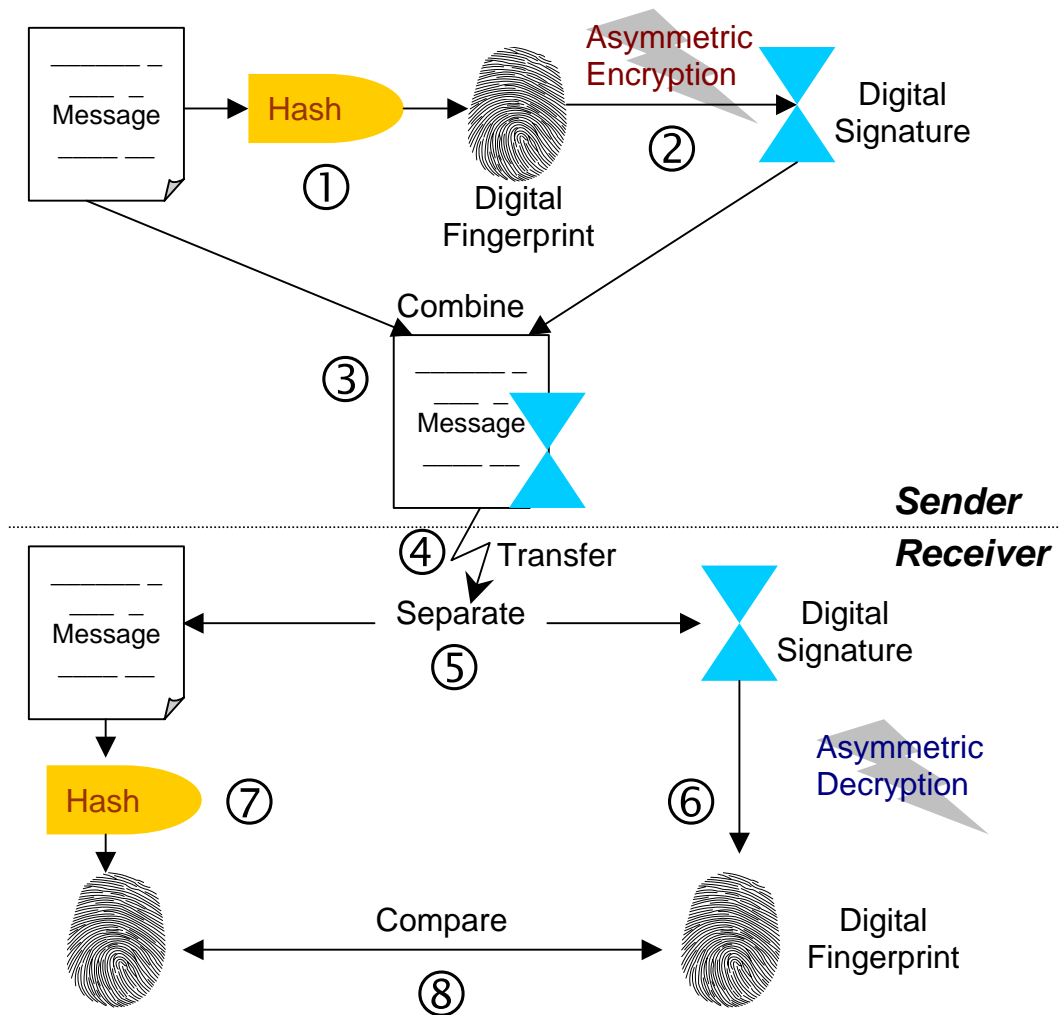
Message

Hash

①

Digital Fingerprint

Asymmetric Encryption

②

Digital Signature

Combine

③

Message

Sender

Receiver

④ Transfer

Message

Separate

⑤

Digital Signature

Asymmetric Decryption

Hash

⑦

⑥

Compare

⑧

Digital Fingerprint